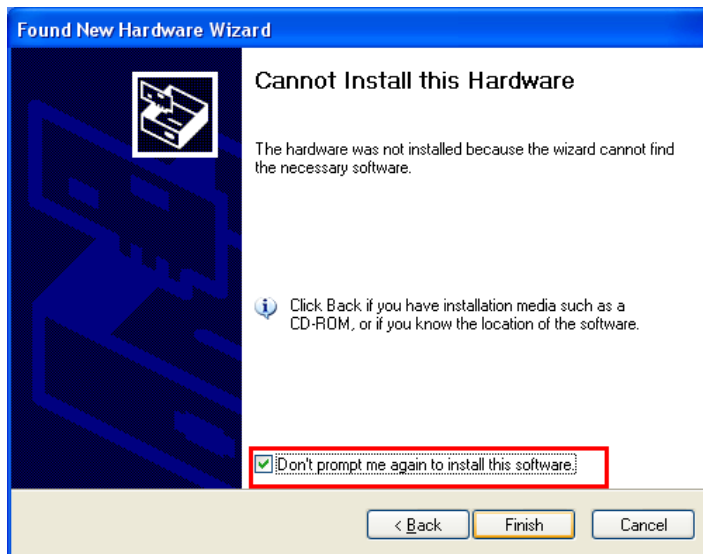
Found New Hardware Wizard

Cannot Install this Hardware

The hardware was not installed because the wizard cannot find the necessary software.

Click Back if you have installation media such as a CD-ROM, or if you know the location of the software.

Don't prompt me again to install this software.

< Back

Finish

Cancel